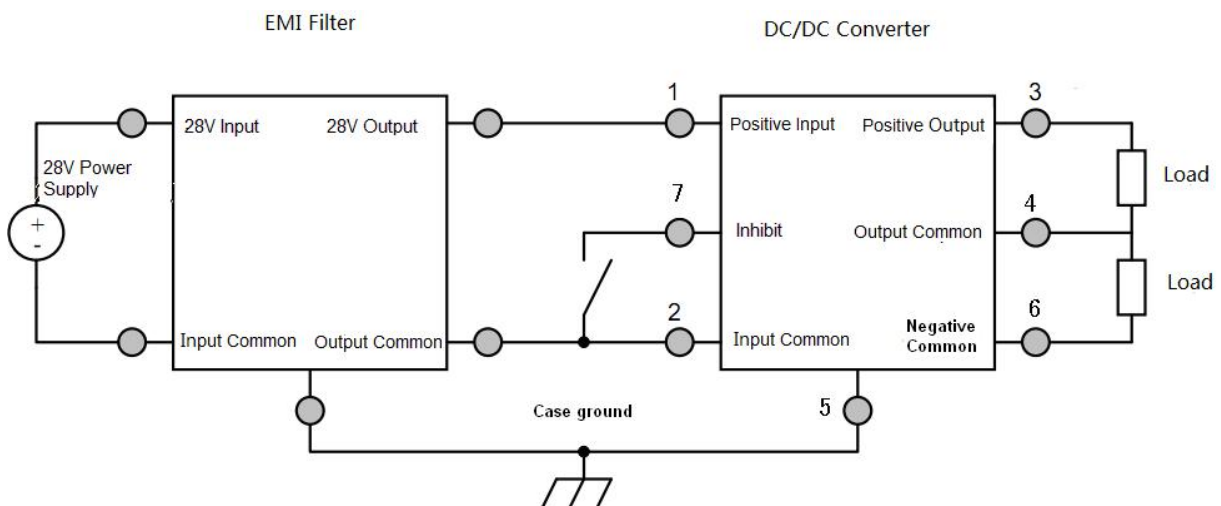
EMI Filter

DC/DC Converter

28V Power Supply

+

-

28V Input

28V Output

Input Common

Output Common

1

Positive Input

7

Inhibit

2

Input Common

Positive Output

Output Common

Negative Common

3

4

6

5

Load

Load

Case ground